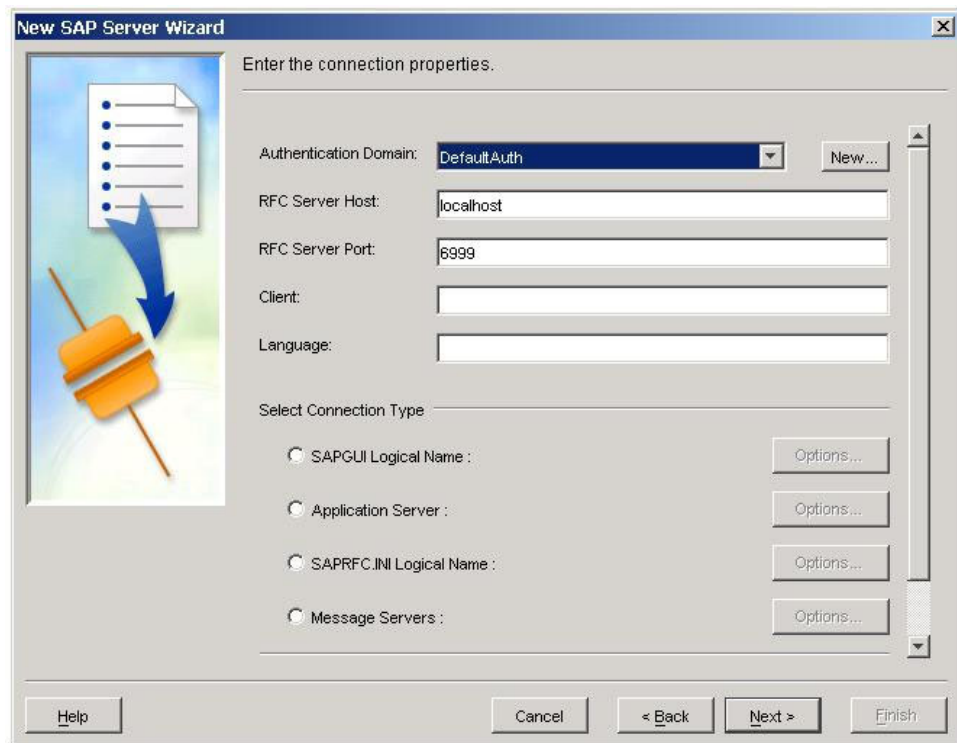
New SAP Server Wizard

Enter the connection properties.

Authentication Domain: DefaultAuth New...

RFC Server Host: localhost

RFC Server Port: 6999

Client:

Language:

Select Connection Type

SAPGUI Logical Name : Options...

Application Server : Options...

SAPRFC.INI Logical Name : Options...

Message Servers : Options...

Help Cancel < Back Next > Finish